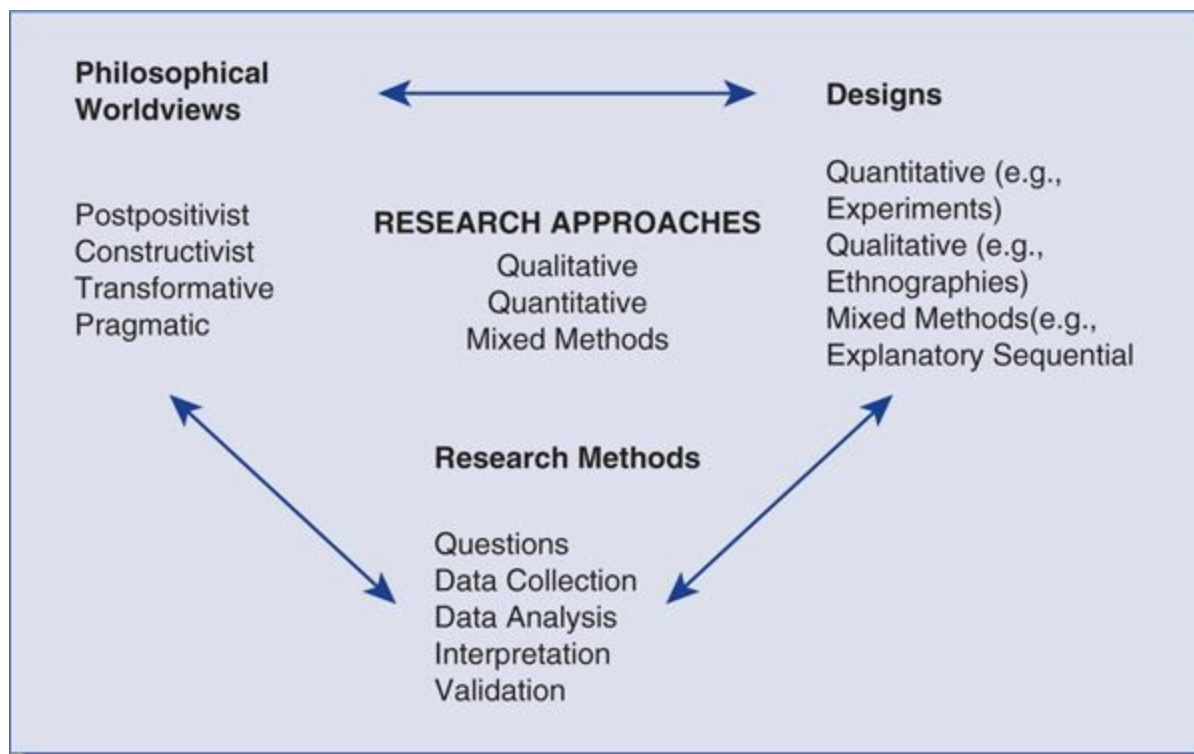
Philosophical Worldviews

Postpositivist
Constructivist
Transformative
Pragmatic

Designs

Quantitative (e.g., Experiments)
Qualitative (e.g., Ethnographies)
Mixed Methods(e.g., Explanatory Sequential

RESEARCH APPROACHES
Qualitative
Quantitative
Mixed Methods

Research Methods

Questions
Data Collection
Data Analysis
Interpretation
Validation